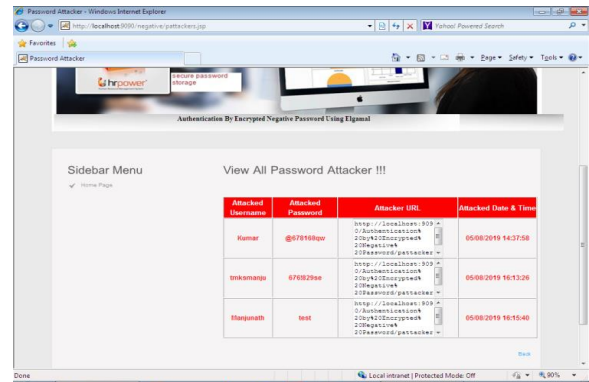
Password Attacker - Windows Internet Explorer

http://localhost:9090/negative/pattackers.jsp

Yahoo! Powered Search

Favorites

Password Attacker

Page ▾ Safety ▾ Tools ▾

hrpower

secure password storage

Authentication By Encrypted Negative Password Using Elgamal

Sidebar Menu

Home Page

View All Password Attacker !!!

| Attacked Username | Attacked Password | Attacker URL | Attacked Date & Time |
|---|---|---|---|
| Kumar | @678168qw | http://localhost:9090/Authentication%20by%20Encrypted%20Negative%20Password/pattacker | 05/08/2019 14:37:58 |
| tmksmanju | 676l29se | http://localhost:9090/Authentication%20by%20Encrypted%20Negative%20Password/pattacker | 05/08/2019 16:13:26 |
| Manjunath | test | http://localhost:9090/Authentication%20by%20Encrypted%20Negative%20Password/pattacker | 05/08/2019 16:15:40 |

Back

Done

Local intranet | Protected Mode: Off

90%